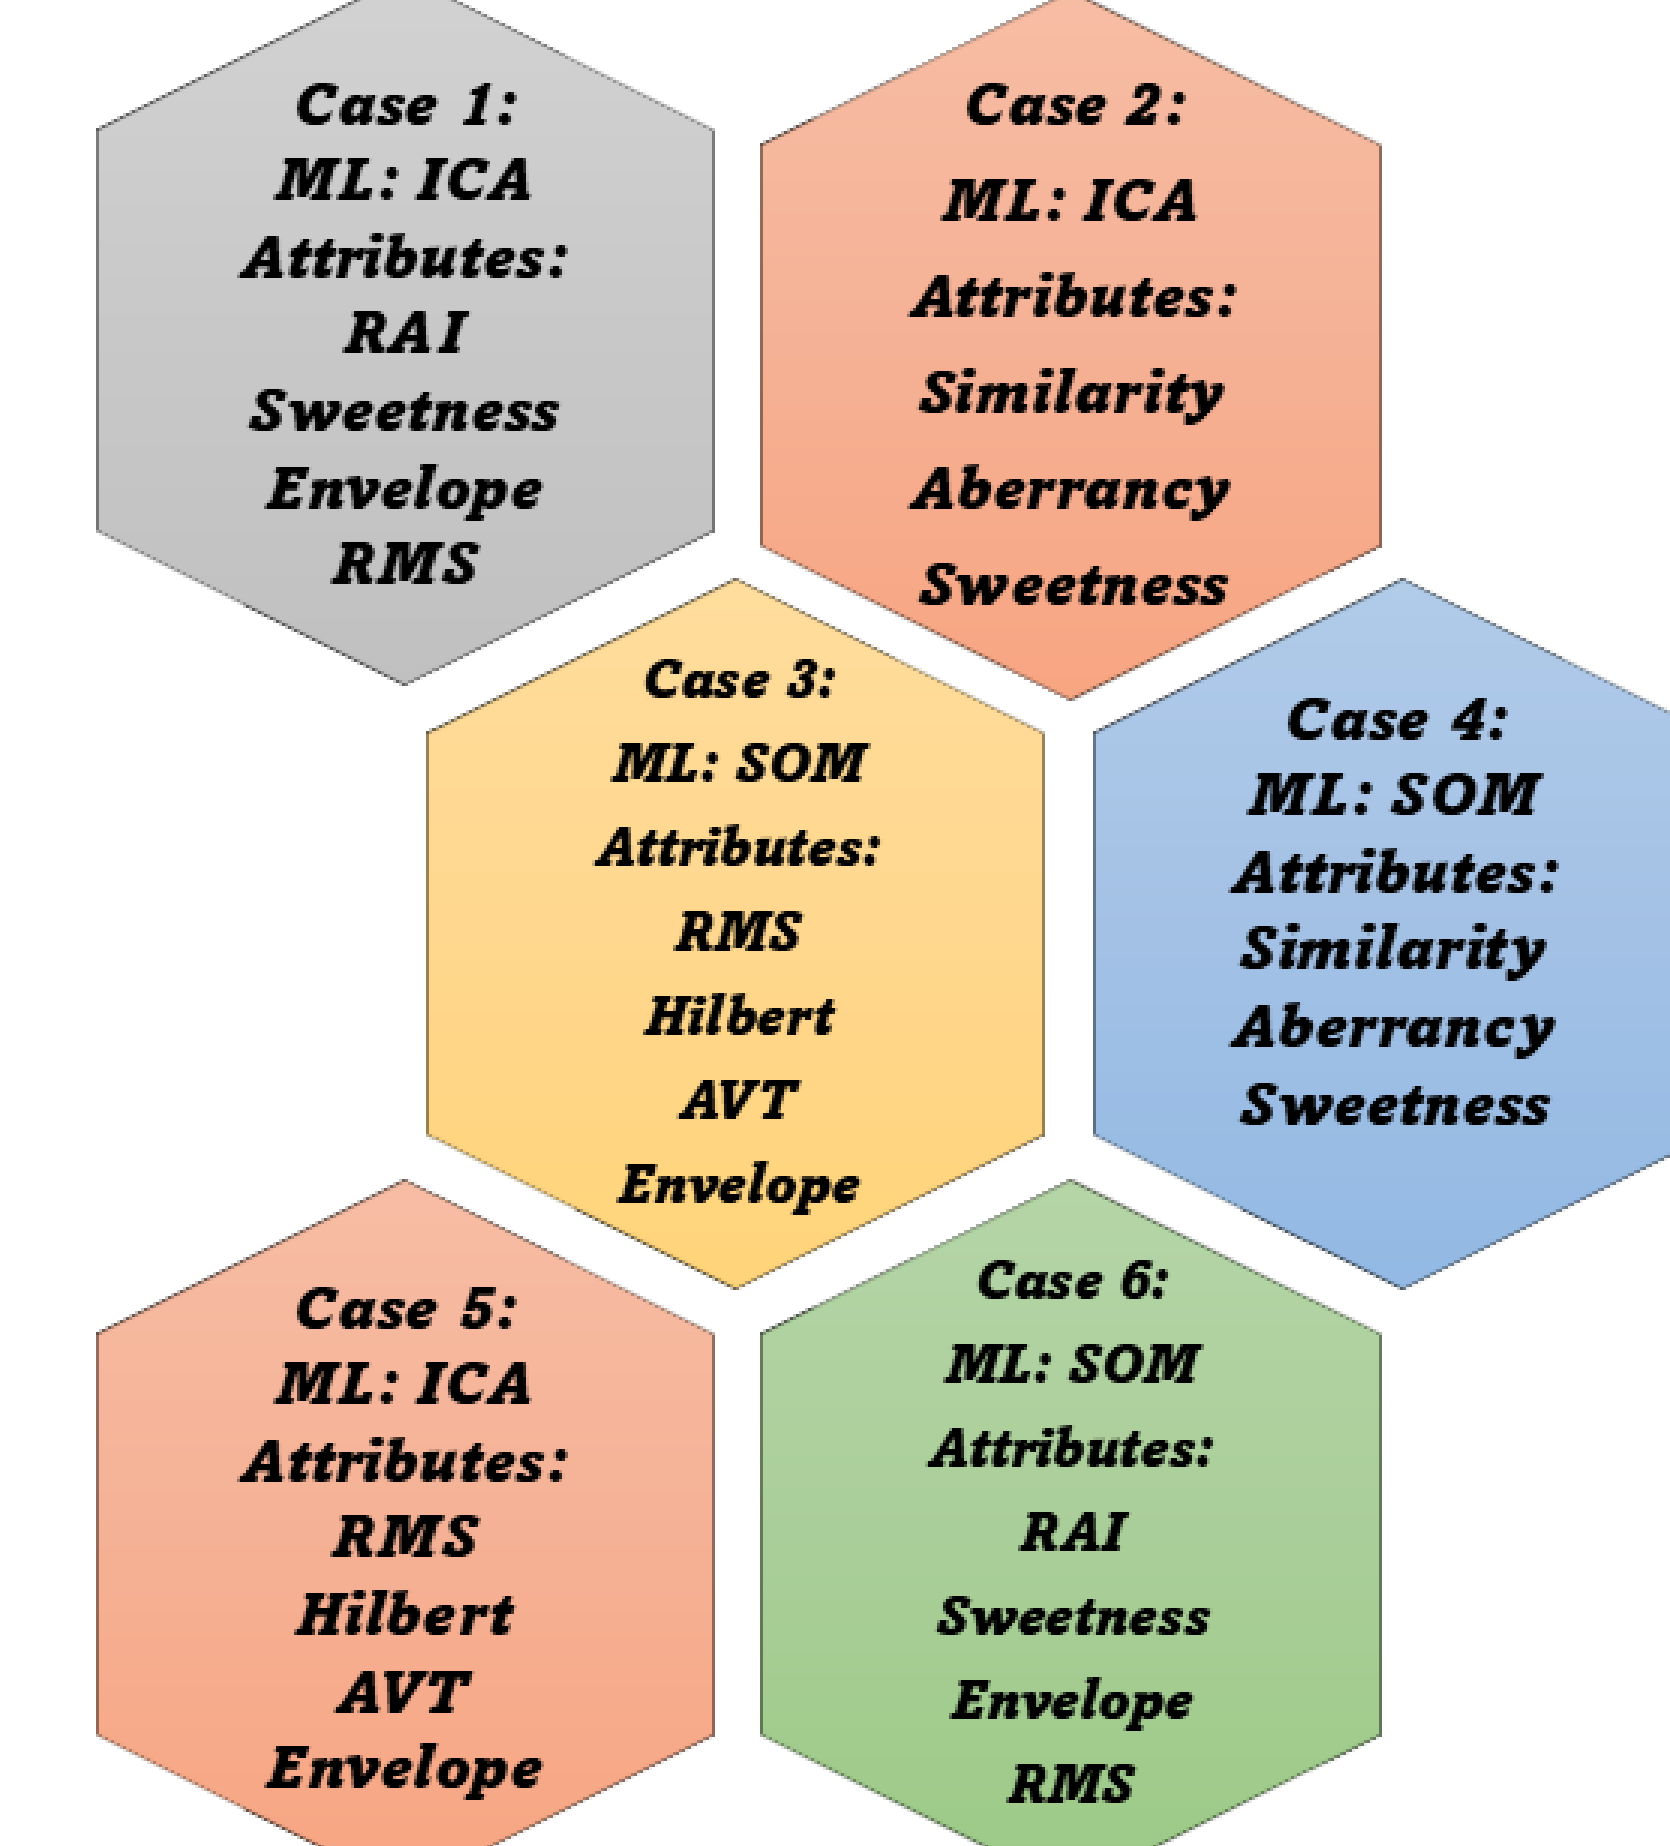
Case 1:
ML: ICA
Attributes:
RAI
Sweetness
Envelope
RMS

Case 2:
ML: ICA
Attributes:
Similarity
Aberrancy
Sweetness

Case 3:
ML: SOM
Attributes:
RMS
Hilbert
AVT
Envelope

Case 4:
ML: SOM
Attributes:
Similarity
Aberrancy
Sweetness

Case 5:
ML: ICA
Attributes:
RMS
Hilbert
AVT
Envelope

Case 6:
ML: SOM
Attributes:
RAI
Sweetness
Envelope
RMS